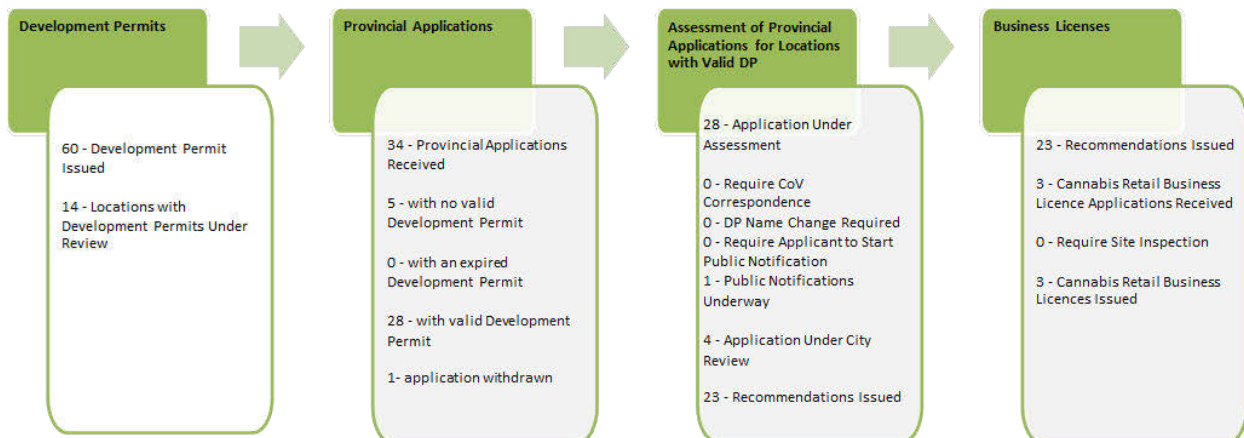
Development Permits

60 - Development Permit Issued

14 - Locations with Development Permits Under Review

Provincial Applications

34 - Provincial Applications Received

5 - with no valid Development Permit

0 - with an expired Development Permit

28 - with valid Development Permit

1- application withdrawn

Assessment of Provincial Applications for Locations with Valid DP

28 - Application Under Assessment

0 - Require CoV Correspondence
0 - DP Name Change Required
0 - Require Applicant to Start Public Notification
1 - Public Notifications Underway

4 - Application Under City Review

23 - Recommendations Issued

Business Licenses

23 - Recommendations Issued

3 - Cannabis Retail Business Licence Applications Received

0 - Require Site Inspection

3 - Cannabis Retail Business Licences Issued